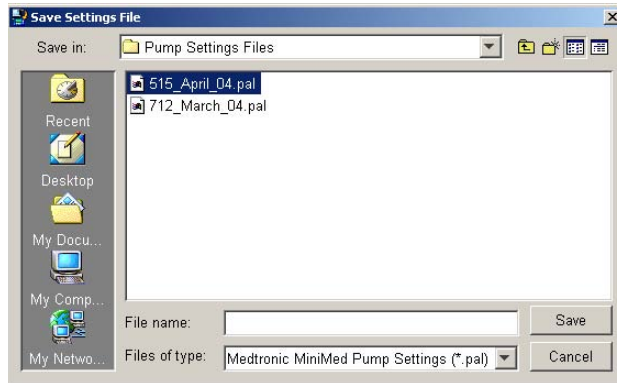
Save Settings File

Save in: Pump Settings Files

Recent

Desktop

My Docu...

My Comp...

My Netwo...

515_April_04.pal

712_March_04.pal

File name:

Save

Files of type: Medtronic MiniMed Pump Settings (*.pal)

Cancel